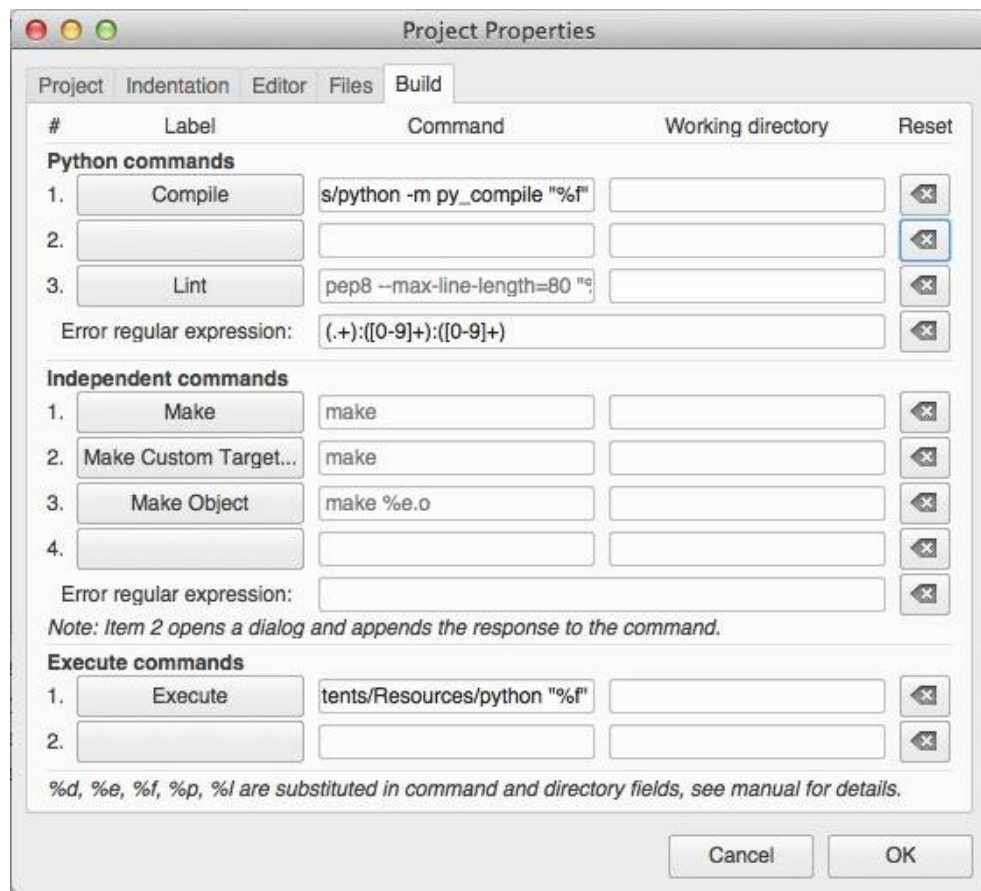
Project Properties

Project Indentation Editor Files Build

| # | Label | Command | Working directory | Reset |
|---|---|---|---|---|
| **Python commands** | | | | |
| 1. | Compile | s/python -m py_compile "%f" | | |
| 2. | | | | |
| 3. | Lint | pep8 --max-line-length=80 "° | | |
| | Error regular expression: | (.+):([0-9]+):([0-9]+) | | |
| **Independent commands** | | | | |
| 1. | Make | make | | |
| 2. | Make Custom Target... | make | | |
| 3. | Make Object | make %e.o | | |
| 4. | | | | |
| | Error regular expression: | | | |

Note: Item 2 opens a dialog and appends the response to the command.

| # | Label | Command | Working directory | Reset |
|---|---|---|---|---|
| **Execute commands** | | | | |
| 1. | Execute | tents/Resources/python "%f" | | |
| 2. | | | | |

%d, %e, %f, %p, %l are substituted in command and directory fields, see manual for details.

Cancel OK